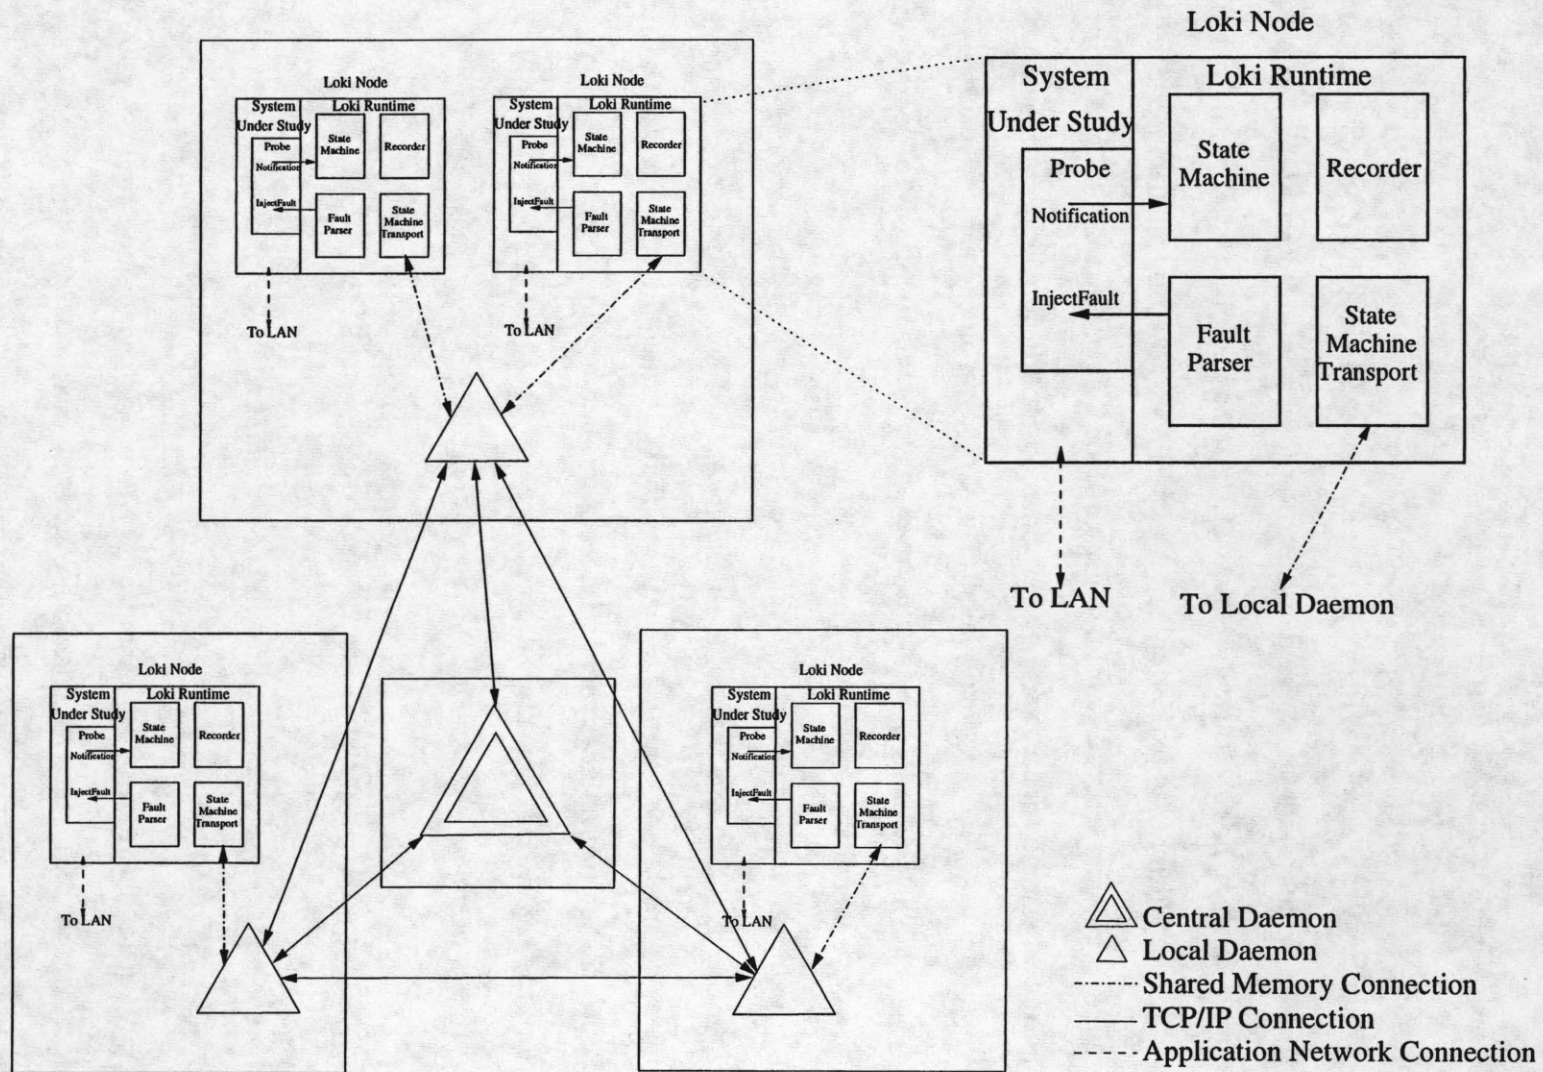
Loki Node

System Under Study

Loki Runtime

Probe

Notification

InjectFault

State Machine

Recorder

Fault Parser

State Machine Transport

To LAN

To Local Daemon

Loki Node

System Under Study

Loki Runtime

Probe

Notification

InjectFault

State Machine

Recorder

Fault Parser

State Machine Transport

To LAN

Loki Node

System Under Study

Loki Runtime

Probe

Notification

InjectFault

State Machine

Recorder

Fault Parser

State Machine Transport

To LAN

Loki Node

System Under Study

Loki Runtime

Probe

Notification

InjectFault

State Machine

Recorder

Fault Parser

State Machine Transport

To LAN

Loki Node

System Under Study

Loki Runtime

Probe

Notification

InjectFault

State Machine

Recorder

Fault Parser

State Machine Transport

To LAN

Central Daemon
Local Daemon
Shared Memory Connection
TCP/IP Connection
Application Network Connection